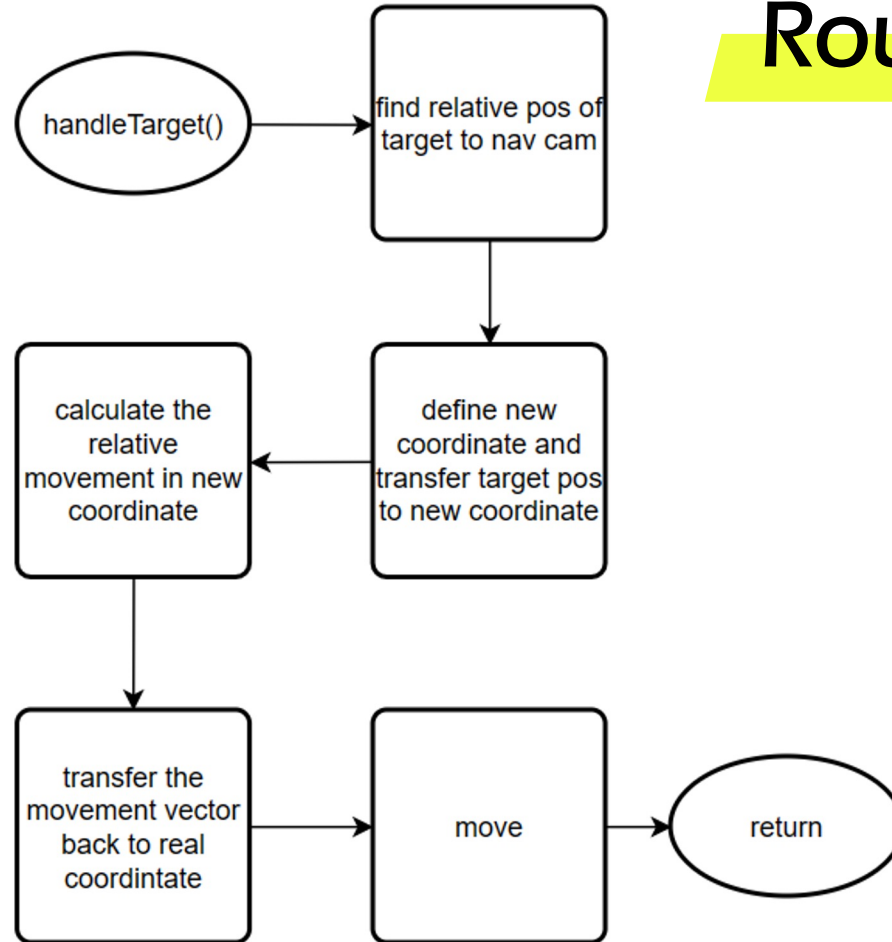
Rou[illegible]

handleTarget()

find relative pos of target to nav cam

define new coordinate and transfer target pos to new coordinate

calculate the relative movement in new coordinate

transfer the movement vector back to real coordintate

move

return